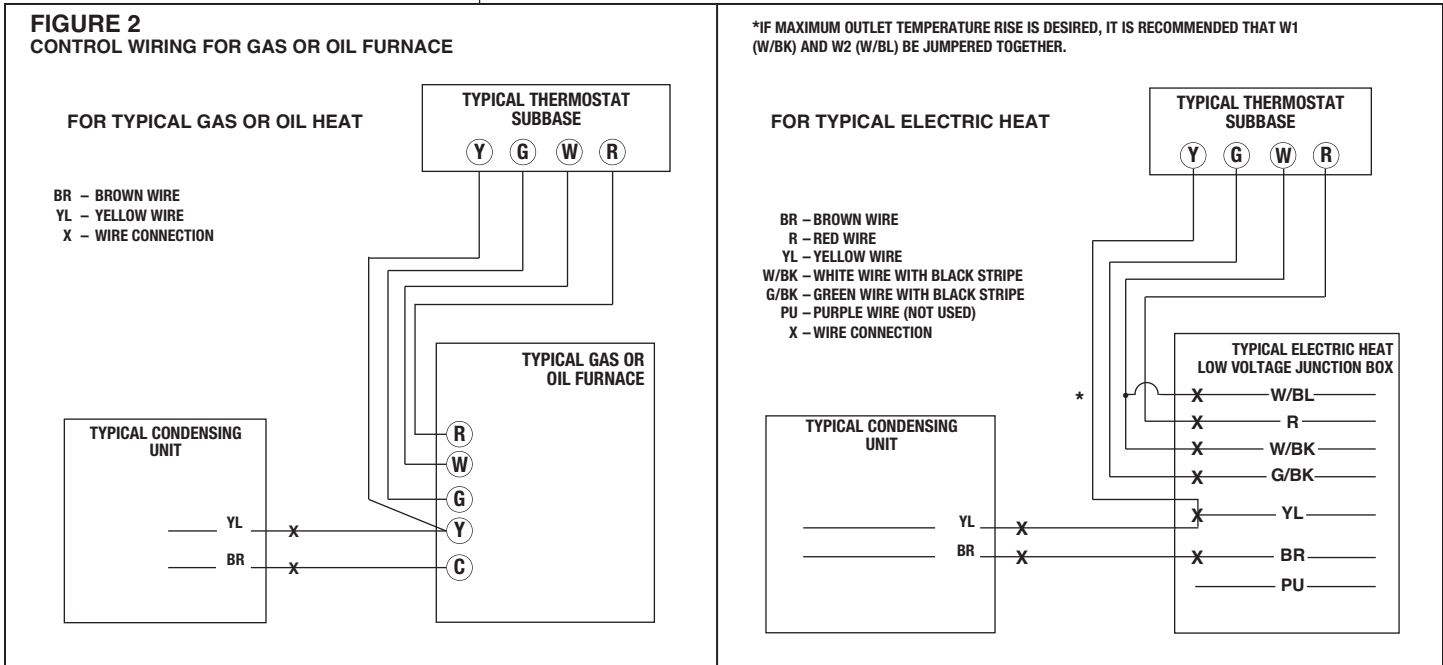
FIGURE 2
CONTROL WIRING FOR GAS OR OIL FURNACE

FOR TYPICAL GAS OR OIL HEAT

TYPICAL THERMOSTAT SUBBASE

Y G W R

BR – BROWN WIRE
YL – YELLOW WIRE
X – WIRE CONNECTION

TYPICAL GAS OR OIL FURNACE

R
W
G
Y
C

TYPICAL CONDENSING UNIT

YL X
BR X

*IF MAXIMUM OUTLET TEMPERATURE RISE IS DESIRED, IT IS RECOMMENDED THAT W1 (W/BK) AND W2 (W/BL) BE JUMPERED TOGETHER.

FOR TYPICAL ELECTRIC HEAT

TYPICAL THERMOSTAT SUBBASE

Y G W R

BR – BROWN WIRE
R – RED WIRE
YL – YELLOW WIRE
W/BK – WHITE WIRE WITH BLACK STRIPE
G/BK – GREEN WIRE WITH BLACK STRIPE
PU – PURPLE WIRE (NOT USED)
X – WIRE CONNECTION

TYPICAL ELECTRIC HEAT LOW VOLTAGE JUNCTION BOX

*

X W/BL
X R
X W/BK
X G/BK
X YL
X BR
PU

TYPICAL CONDENSING UNIT

YL X
BR X